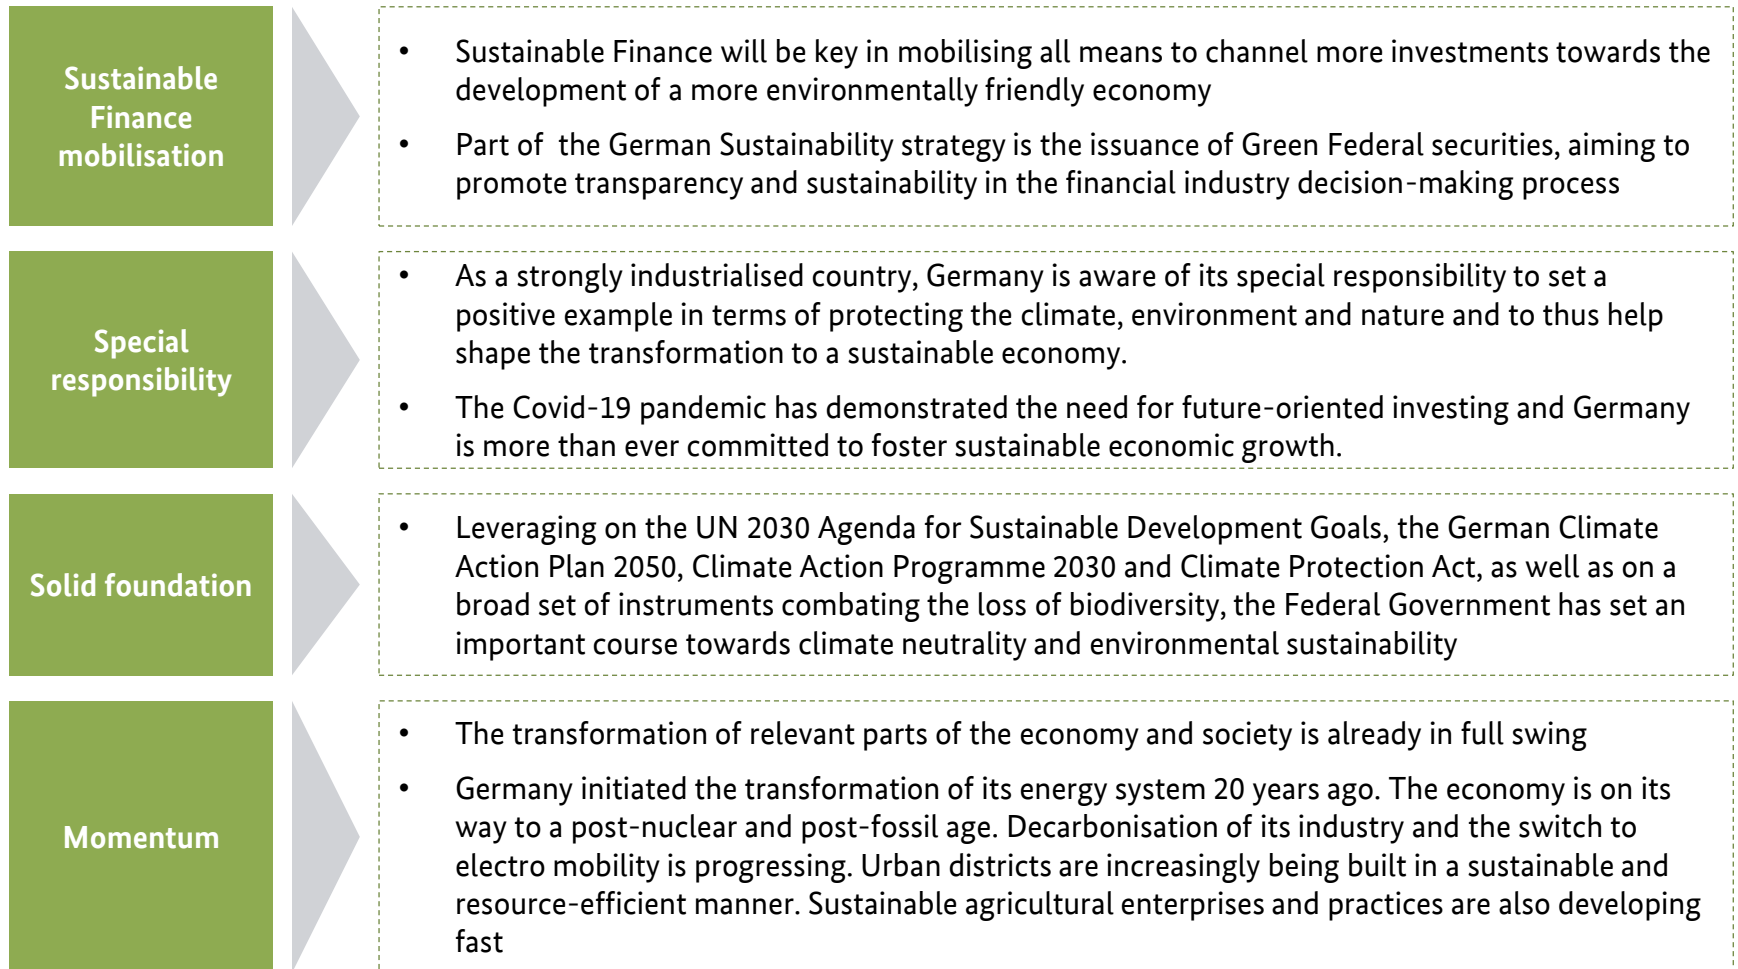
Sustainable Finance mobilisation

• Sustainable Finance will be key in mobilising all means to channel more investments towards the development of a more environmentally friendly economy

• Part of the German Sustainability strategy is the issuance of Green Federal securities, aiming to promote transparency and sustainability in the financial industry decision-making process

Special responsibility

• As a strongly industrialised country, Germany is aware of its special responsibility to set a positive example in terms of protecting the climate, environment and nature and to thus help shape the transformation to a sustainable economy.

• The Covid-19 pandemic has demonstrated the need for future-oriented investing and Germany is more than ever committed to foster sustainable economic growth.

Solid foundation

• Leveraging on the UN 2030 Agenda for Sustainable Development Goals, the German Climate Action Plan 2050, Climate Action Programme 2030 and Climate Protection Act, as well as on a broad set of instruments combating the loss of biodiversity, the Federal Government has set an important course towards climate neutrality and environmental sustainability

Momentum

• The transformation of relevant parts of the economy and society is already in full swing

• Germany initiated the transformation of its energy system 20 years ago. The economy is on its way to a post-nuclear and post-fossil age. Decarbonisation of its industry and the switch to electro mobility is progressing. Urban districts are increasingly being built in a sustainable and resource-efficient manner. Sustainable agricultural enterprises and practices are also developing fast